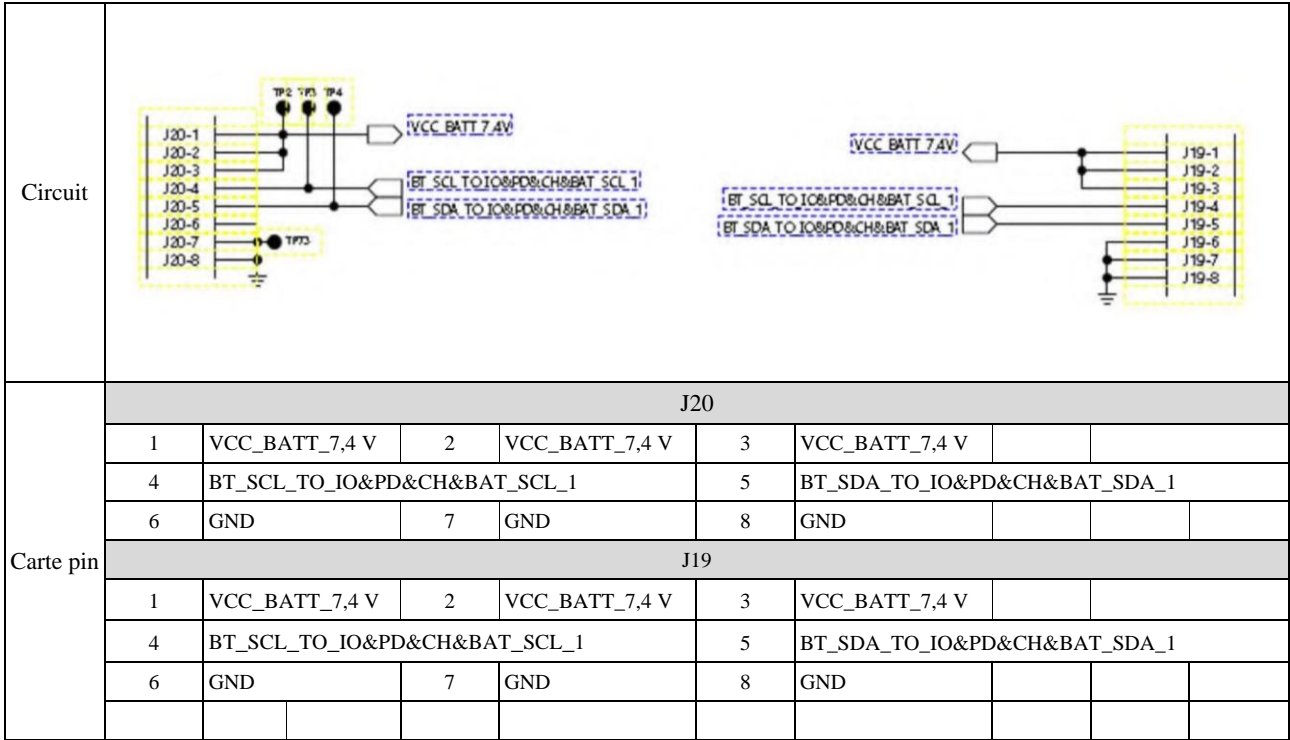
| Circuit | TP2 TP3 TP4 J20-1 J20-2 J20-3 J20-4 J20-5 J20-6 J20-7 J20-8 TP73 VCC_BATT_7.4V BT_SCL_TO_IO&PD&CH&BAT_SCL_1 BT_SDA_TO_IO&PD&CH&BAT_SDA_1 VCC_BATT_7.4V BT_SCL_TO_IO&PD&CH&BAT_SCL_1 BT_SDA_TO_IO&PD&CH&BAT_SDA_1 J19-1 J19-2 J19-3 J19-4 J19-5 J19-6 J19-7 J19-8 |
|---|---|
| Carte pin | J20 |
| | 1 VCC_BATT_7,4 V · 2 VCC_BATT_7,4 V · 3 VCC_BATT_7,4 V |
| | 4 BT_SCL_TO_IO&PD&CH&BAT_SCL_1 · 5 BT_SDA_TO_IO&PD&CH&BAT_SDA_1 |
| | 6 GND · 7 GND · 8 GND |
| | J19 |
| | 1 VCC_BATT_7,4 V · 2 VCC_BATT_7,4 V · 3 VCC_BATT_7,4 V |
| | 4 BT_SCL_TO_IO&PD&CH&BAT_SCL_1 · 5 BT_SDA_TO_IO&PD&CH&BAT_SDA_1 |
| | 6 GND · 7 GND · 8 GND |